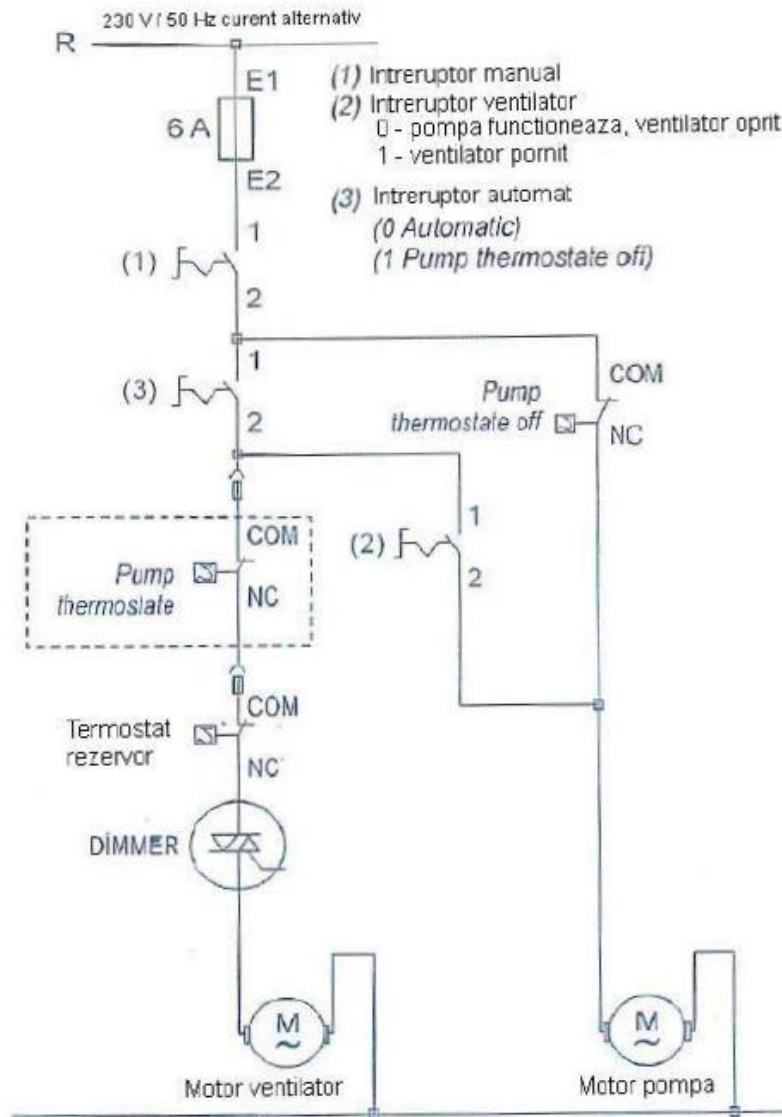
230 V / 50 Hz curent alternativ

R

E1

6 A

E2

1

(1)

2

(1) Intreruptor manual
(2) Intreruptor ventilator
0 - pompa functioneaza, ventilator oprit
1 - ventilator pornit

(3) Intreruptor automat
(0 Automatic)
(1 Pump thermostate ofi)

1

(3)

2

COM

Pump thermostate off

NC

1

(2)

2

COM

Pump thermostate

NC

COM

Termostat rezervor

NC

DIMMER

M
~

Motor ventilator

M
~

Motor pompa